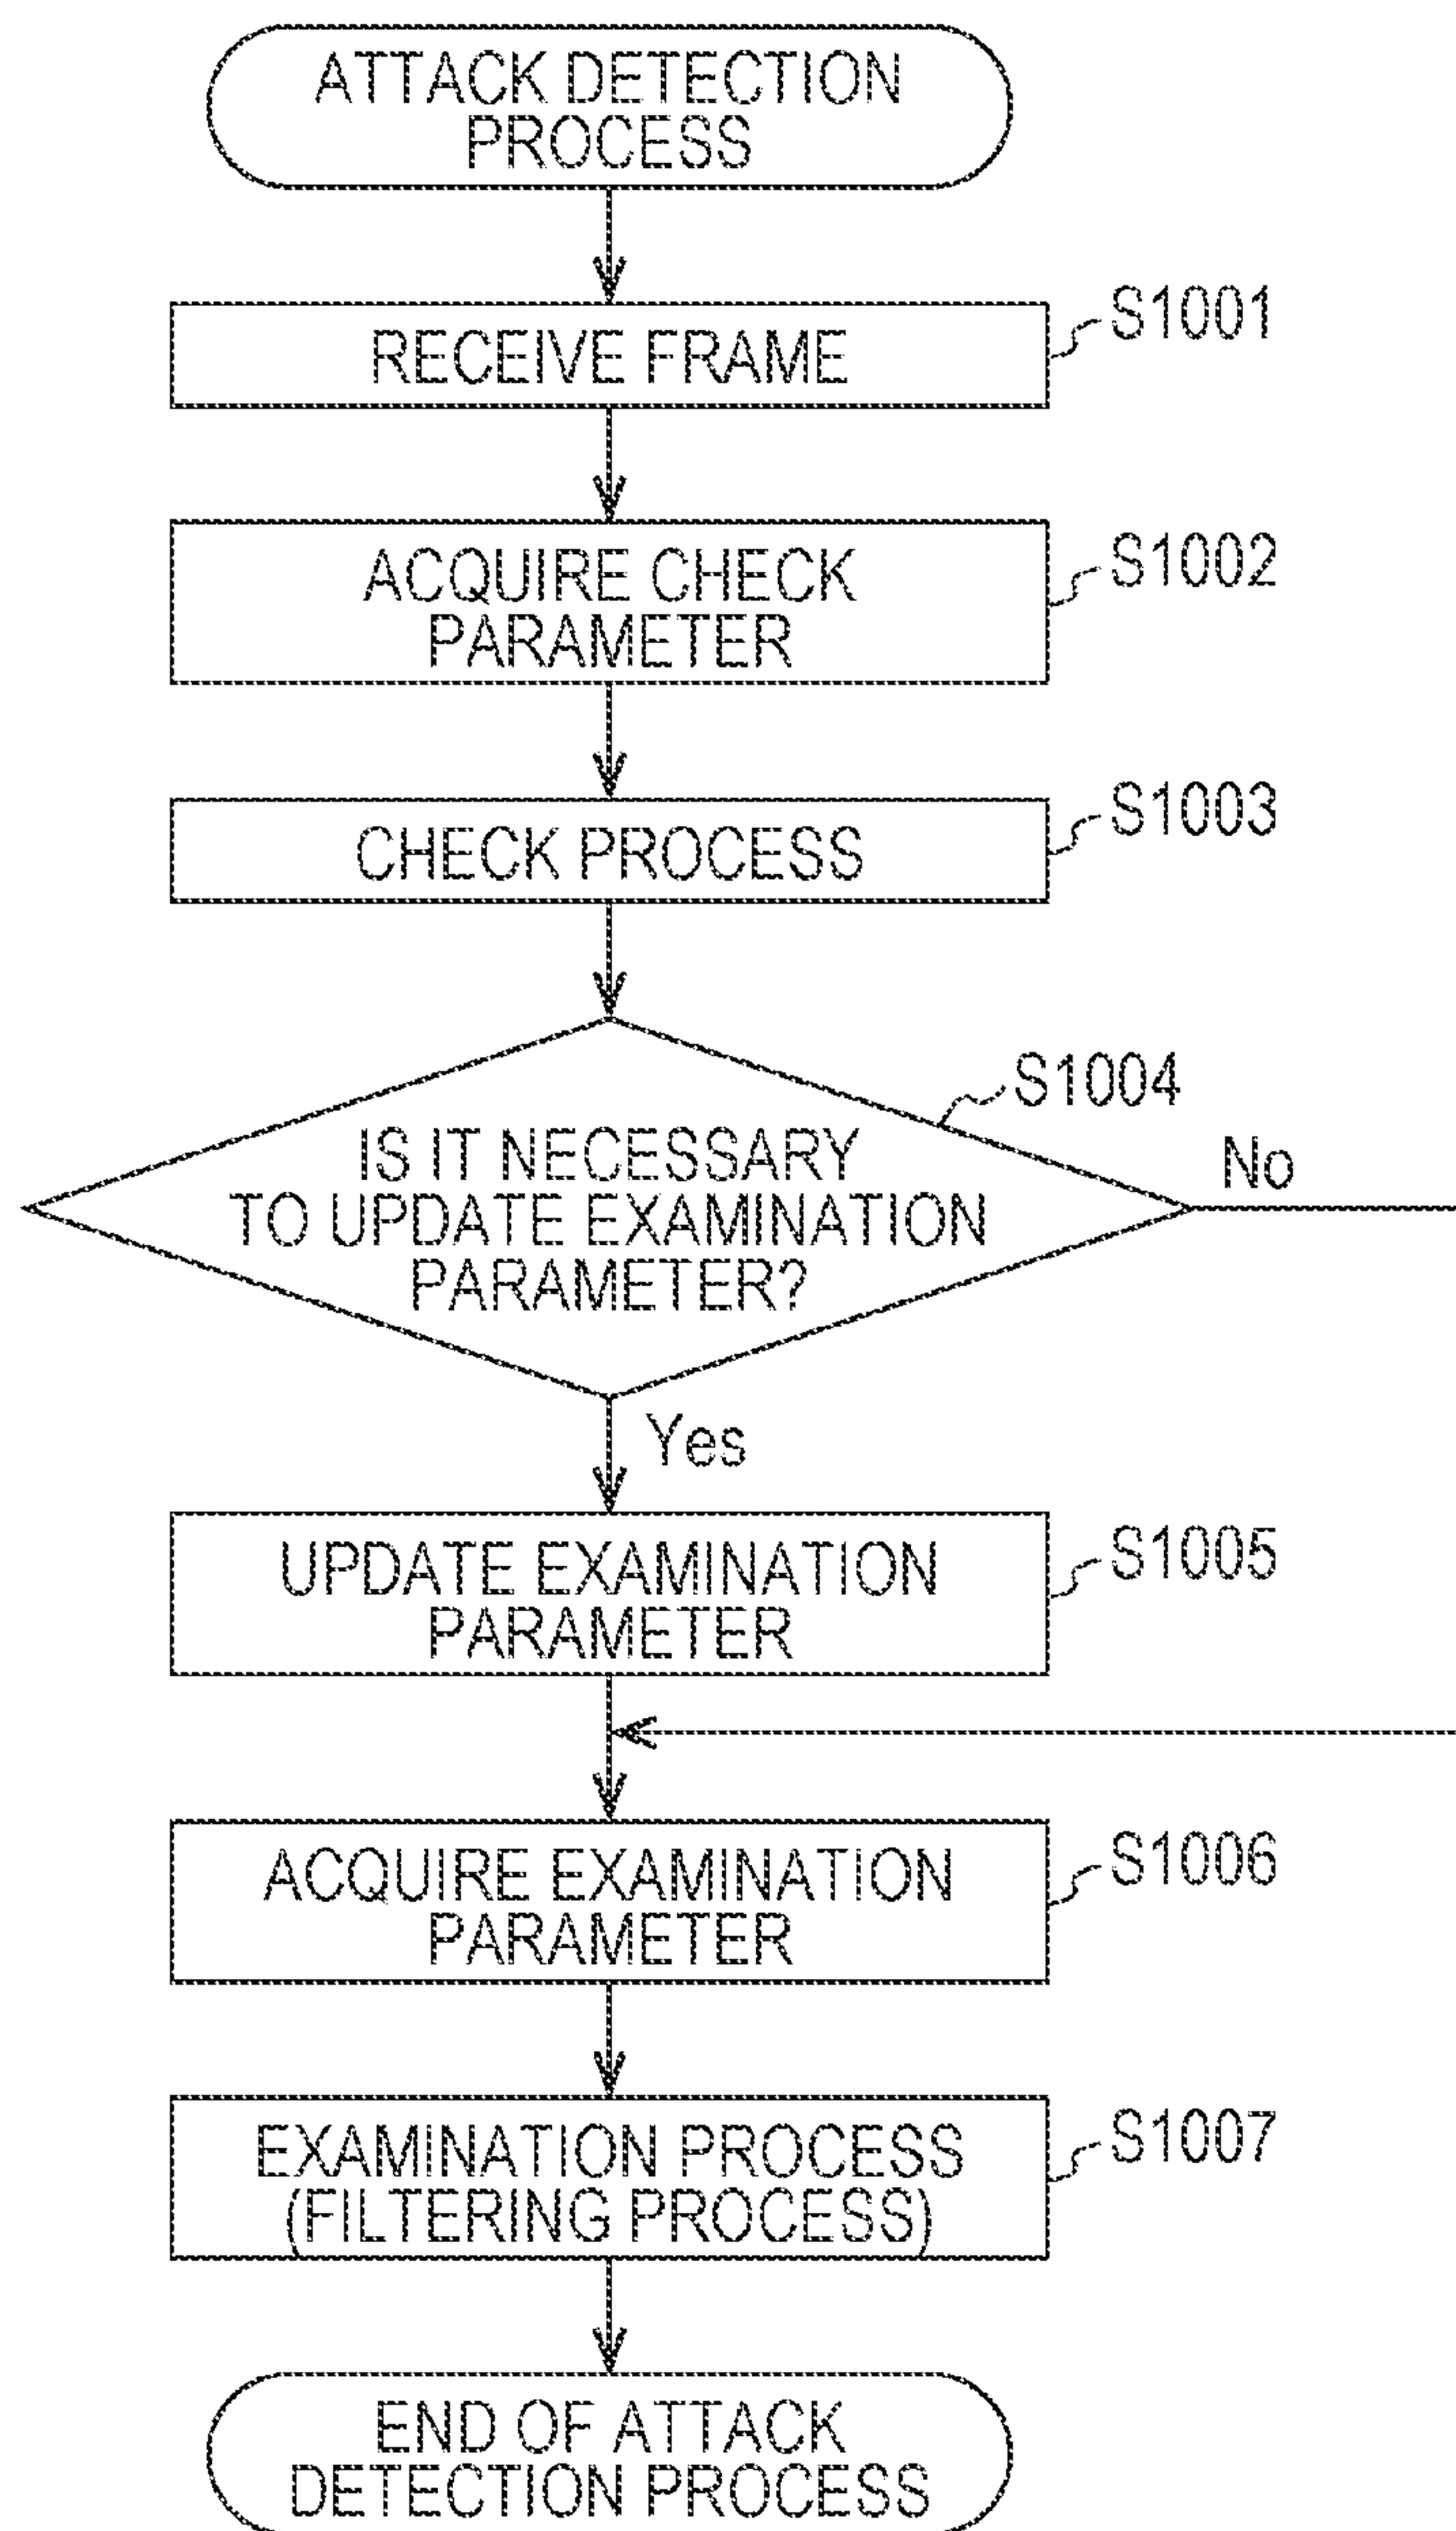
ATTACK DETECTION PROCESS

RECEIVE FRAME

S1001

ACQUIRE CHECK PARAMETER

S1002

CHECK PROCESS

S1003

S1004

IS IT NECESSARY TO UPDATE EXAMINATION PARAMETER?

No

Yes

UPDATE EXAMINATION PARAMETER

S1005

ACQUIRE EXAMINATION PARAMETER

S1006

EXAMINATION PROCESS (FILTERING PROCESS)

S1007

END OF ATTACK DETECTION PROCESS